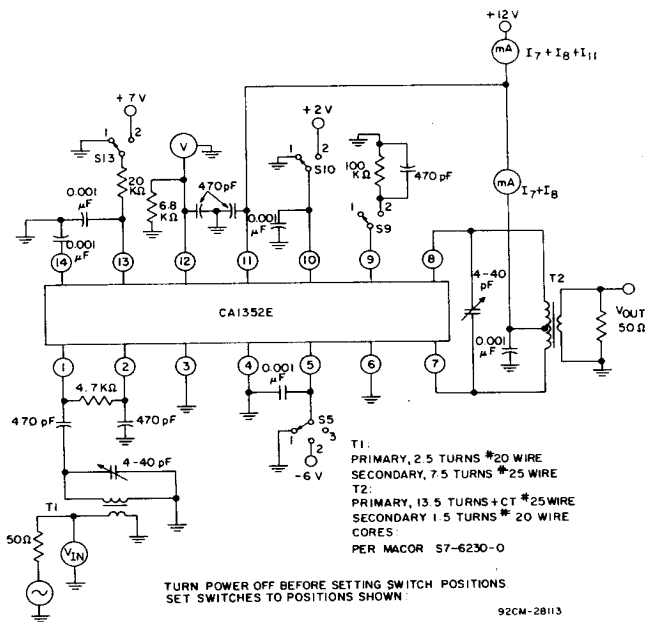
+12 V

mA $I_7+I_8+I_{11}$

+7 V

1 2

S13

20 KΩ

V

6.8 KΩ

470 pF

+2 V

1 2

S10

0.001 μF

100 KΩ

470 pF

1 2

S9

mA $I_7+I_8$

0.001 μF

0.001 μF

14 13 12 11 10 9 8

4-40 pF

T2

CA1352E

$V_{OUT}$ 50 Ω

0.001 μF

1 2 3 4 5 6 7

0.001 μF

4.7 KΩ

470 pF

470 pF

S5

1 2 3

-6 V

4-40 pF

T1

50Ω

$V_{IN}$

T1:
PRIMARY, 2.5 TURNS #20 WIRE
SECONDARY, 7.5 TURNS #25 WIRE
T2:
PRIMARY, 13.5 TURNS+CT #25 WIRE
SECONDARY 1.5 TURNS # 20 WIRE
CORES:
PER MACOR S7-6230-0

TURN POWER OFF BEFORE SETTING SWITCH POSITIONS.
SET SWITCHES TO POSITIONS SHOWN.

92CM-28113